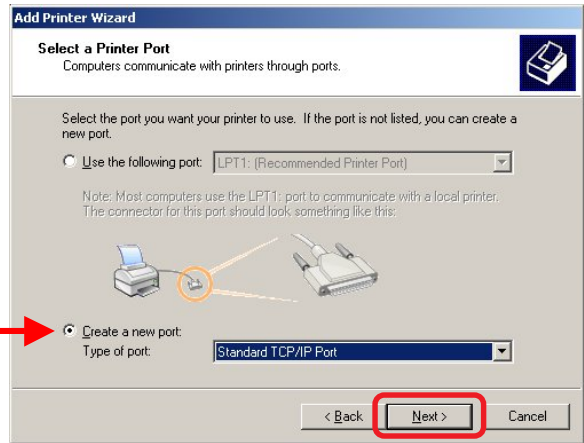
Add Printer Wizard

Select a Printer Port
Computers communicate with printers through ports.

Select the port you want your printer to use. If the port is not listed, you can create a new port.

Use the following port: LPT1: (Recommended Printer Port)

Note: Most computers use the LPT1: port to communicate with a local printer. The connector for this port should look something like this:

Create a new port:
Type of port: Standard TCP/IP Port

< Back Next > Cancel